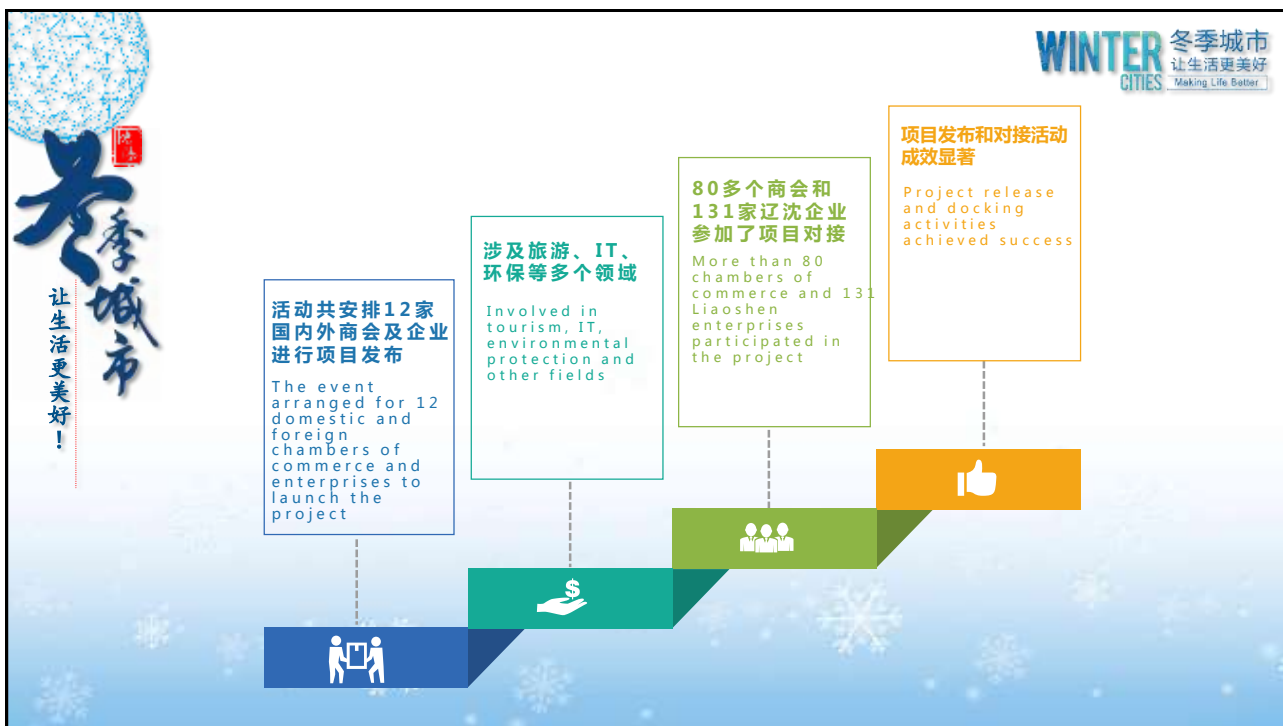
冬季城市

让生活更美好！

WINTER CITIES 冬季城市 让生活更美好 Making Life Better

活动共安排12家国内外商会及企业进行项目发布

The event arranged for 12 domestic and foreign chambers of commerce and enterprises to launch the project

涉及旅游、IT、环保等多个领域

Involved in tourism, IT, environmental protection and other fields

80多个商会和131家辽沈企业参加了项目对接

More than 80 chambers of commerce and 131 Liaoshen enterprises participated in the project

项目发布和对接活动成效显著

Project release and docking activities achieved success

$